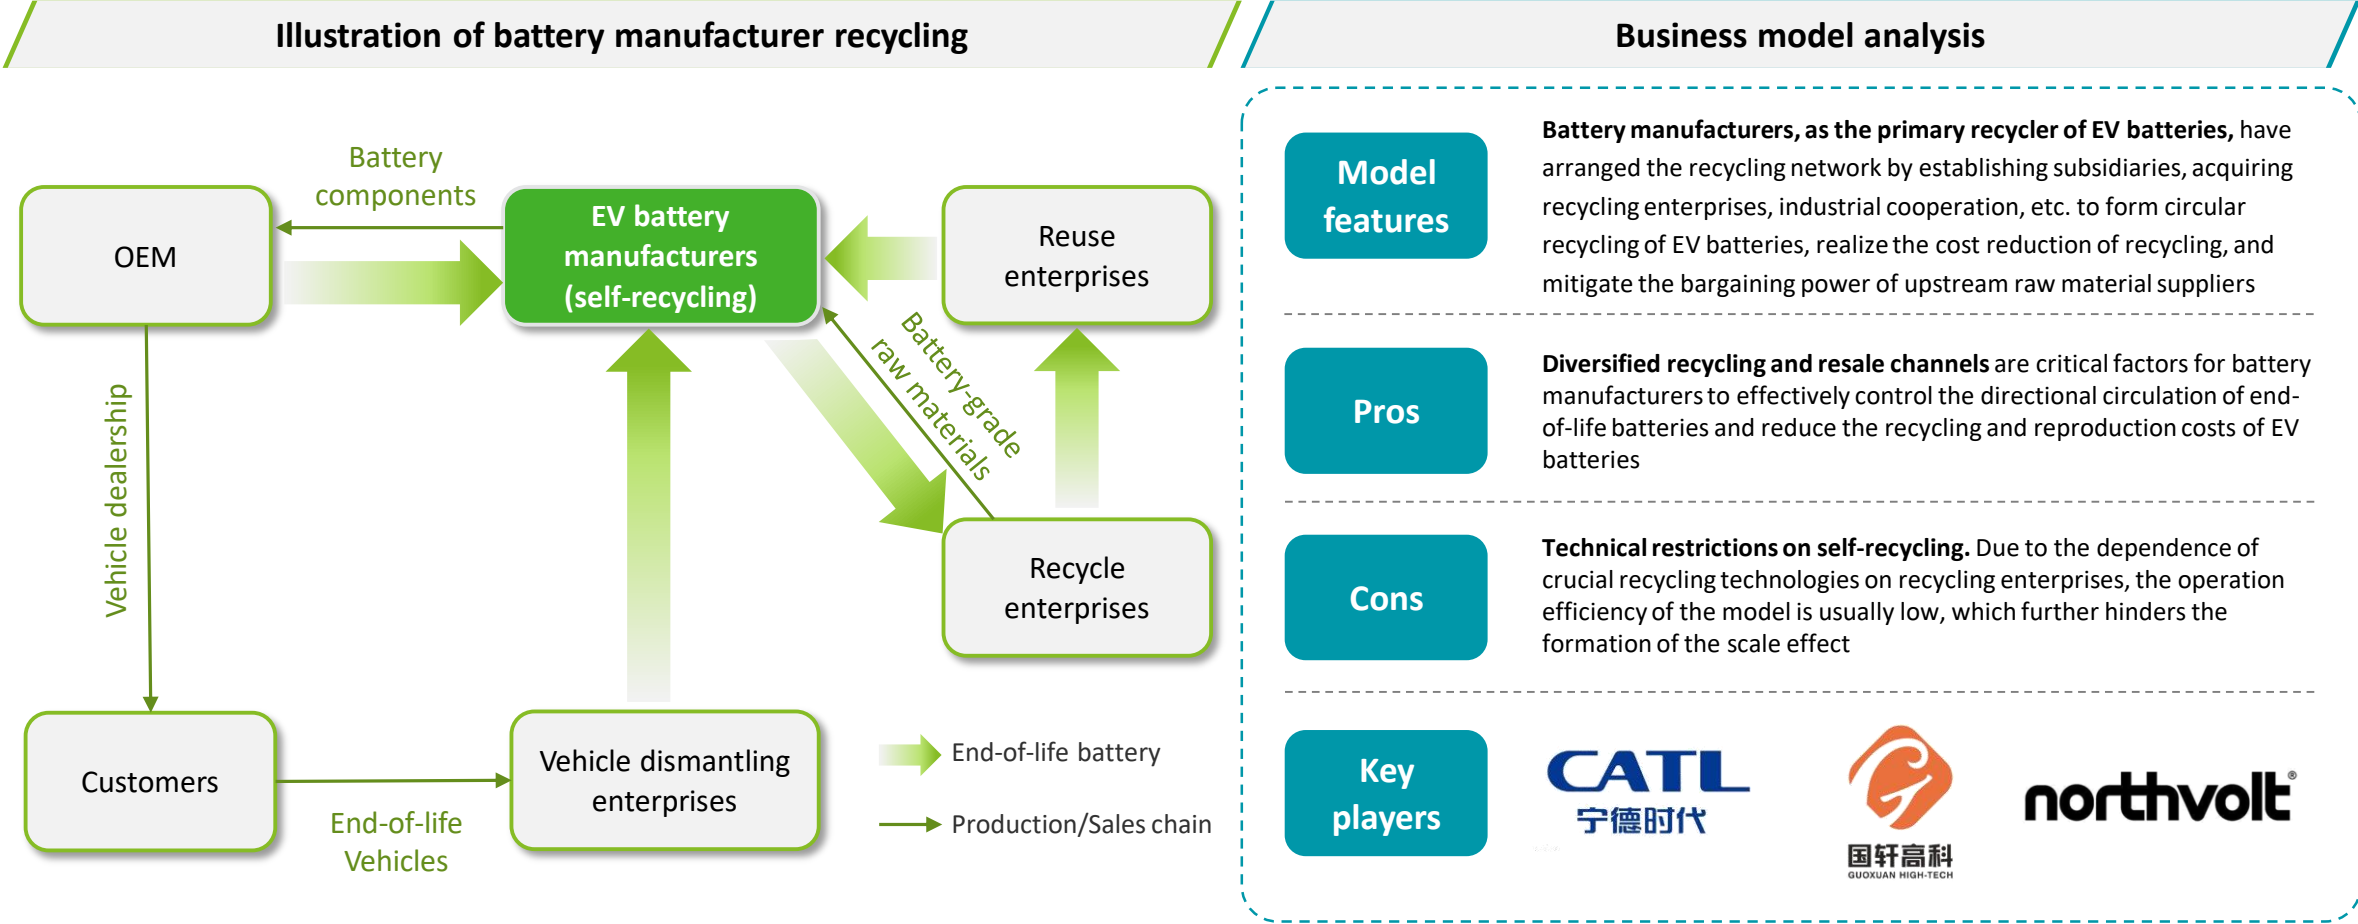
Illustration of battery manufacturer recycling

Battery components

OEM

EV battery manufacturers (self-recycling)

Reuse enterprises

Battery-grade raw materials

Vehicle dealership

Recycle enterprises

Customers

Vehicle dismantling enterprises

End-of-life Vehicles

End-of-life battery

Production/Sales chain

Business model analysis

Model features

**Battery manufacturers, as the primary recycler of EV batteries,** have arranged the recycling network by establishing subsidiaries, acquiring recycling enterprises, industrial cooperation, etc. to form circular recycling of EV batteries, realize the cost reduction of recycling, and mitigate the bargaining power of upstream raw material suppliers

Pros

**Diversified recycling and resale channels** are critical factors for battery manufacturers to effectively control the directional circulation of end-of-life batteries and reduce the recycling and reproduction costs of EV batteries

Cons

**Technical restrictions on self-recycling.** Due to the dependence of crucial recycling technologies on recycling enterprises, the operation efficiency of the model is usually low, which further hinders the formation of the scale effect

Key players

CATL 宁德时代

国轩高科 GUOXUAN HIGH-TECH

northvolt